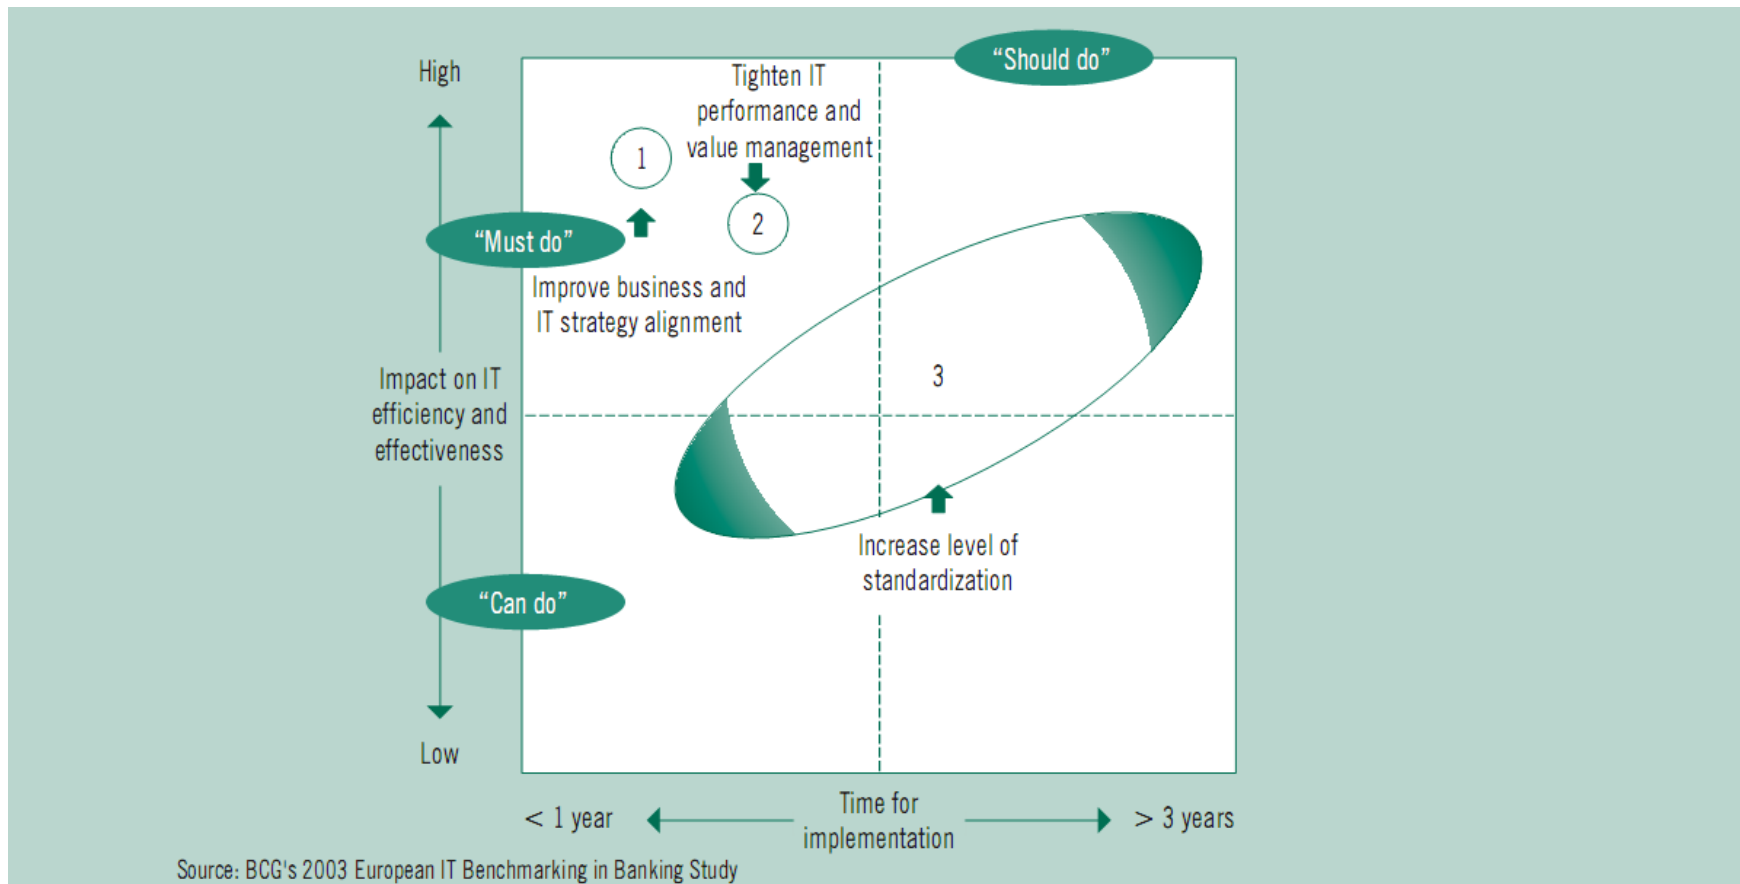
High

Impact on IT efficiency and effectiveness

Low

"Must do"

"Can do"

"Should do"

Tighten IT performance and value management

1

2

Improve business and IT strategy alignment

3

Increase level of standardization

< 1 year

Time for implementation

> 3 years

Source: BCG's 2003 European IT Benchmarking in Banking Study